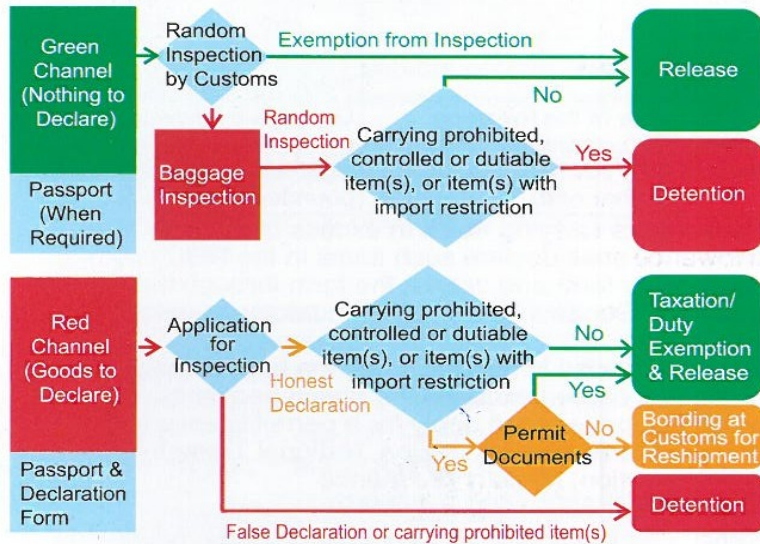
Green Channel (Nothing to Declare)

Passport (When Required)

Random Inspection by Customs

Exemption from Inspection

Release

No

Random Inspection

Baggage Inspection

Carrying prohibited, controlled or dutiable item(s), or item(s) with import restriction

Yes

Detention

Red Channel (Goods to Declare)

Passport & Declaration Form

Application for Inspection

Honest Declaration

Carrying prohibited, controlled or dutiable item(s), or item(s) with import restriction

No

Taxation/ Duty Exemption & Release

Yes

Permit Documents

No

Bonding at Customs for Reshipment

Yes

Detention

False Declaration or carrying prohibited item(s)